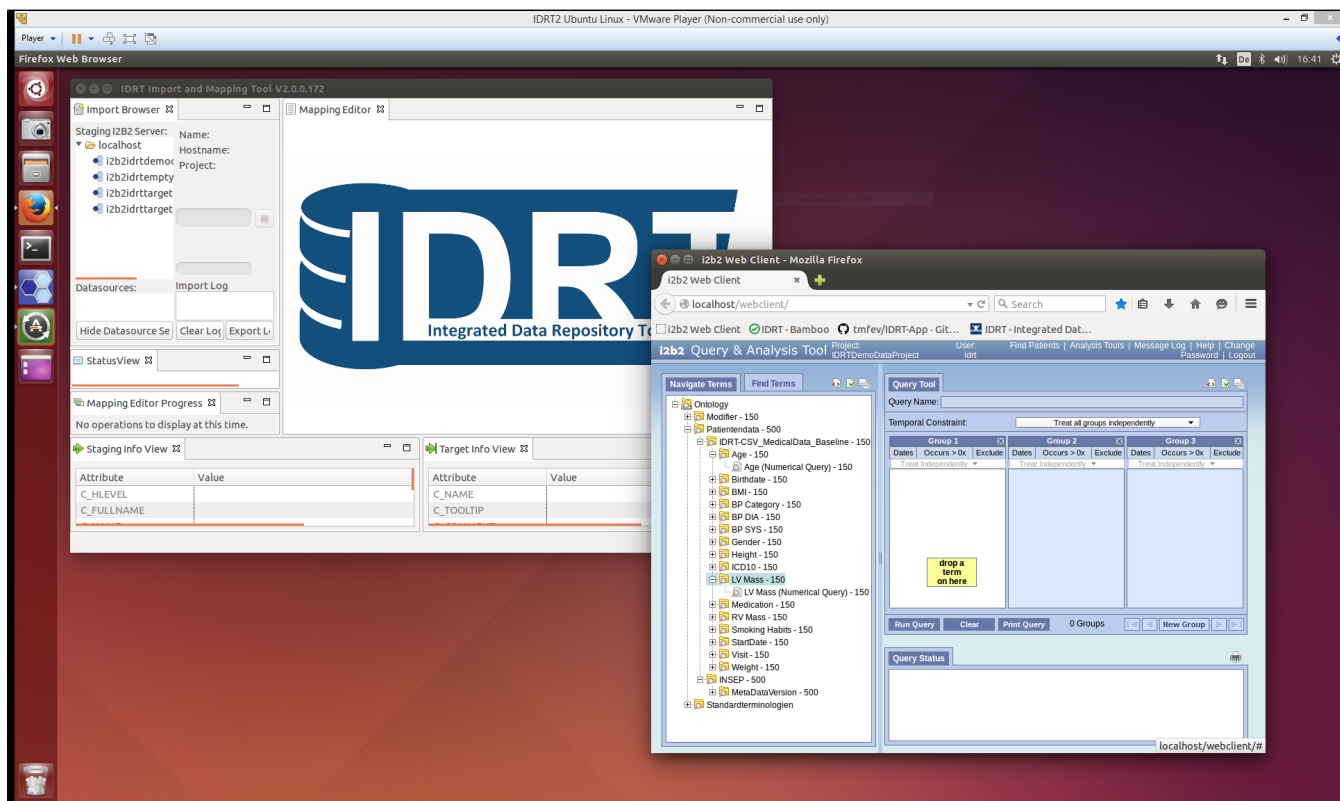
IDRT2 Ubuntu Linux - VMware Player (Non-commercial use only)

Player

Firefox Web Browser

De 16:41

IDRT Import and Mapping Tool V2.0.0.172

Import Browser

Staging I2B2 Server:
localhost
i2b2idrtdemoc
i2b2idrtempty
i2b2idrttarget
i2b2idrttarget

Name:
Hostname:
Project:

Datasources:

Import Log

Hide Datasource Se
Clear Log
Export L

StatusView

Mapping Editor Progress

No operations to display at this time.

Mapping Editor

IDRT
Integrated Data Repository To

Staging Info View

| Attribute | Value |
|---|---|
| C_HLEVEL | |
| C_FULLNAME | |

Target Info View

| Attribute | Value |
|---|---|
| C_NAME | |
| C_TOOLTIP | |

i2b2 Web Client - Mozilla Firefox

i2b2 Web Client

localhost/webclient/

Search

i2b2 Web Client
IDRT - Bamboo
tmfev/IDRT-App · Git...
IDRT - Integrated Dat...

i2b2 Query & Analysis Tool
Project: IDRTDemoDataProject
User: idrt
Find Patients | Analysis Tools | Message Log | Help | Change Password | Logout

Navigate Terms
Find Terms

Ontology
Modifier - 150
Patientendata - 500
IDRT-CSV_MedicalData_Baseline - 150
Age - 150
Age (Numerical Query) - 150
Birthdate - 150
BMI - 150
BP Category - 150
BP DIA - 150
BP SYS - 150
Gender - 150
Height - 150
ICD10 - 150
LV Mass - 150
LV Mass (Numerical Query) - 150
Medication - 150
RV Mass - 150
Smoking Habits - 150
StartDate - 150
Visit - 150
Weight - 150
INSEP - 500
MetaDataVersion - 500
Standardterminologien

Query Tool

Query Name:

Temporal Constraint:
Treat all groups independently

Group 1
Dates
Occurs > 0x
Exclude
Treat Independently

Group 2
Dates
Occurs > 0x
Exclude
Treat Independently

Group 3
Dates
Occurs > 0x
Exclude
Treat Independently

drop a term on here

Run Query
Clear
Print Query
0 Groups
New Group

Query Status

localhost/webclient/#